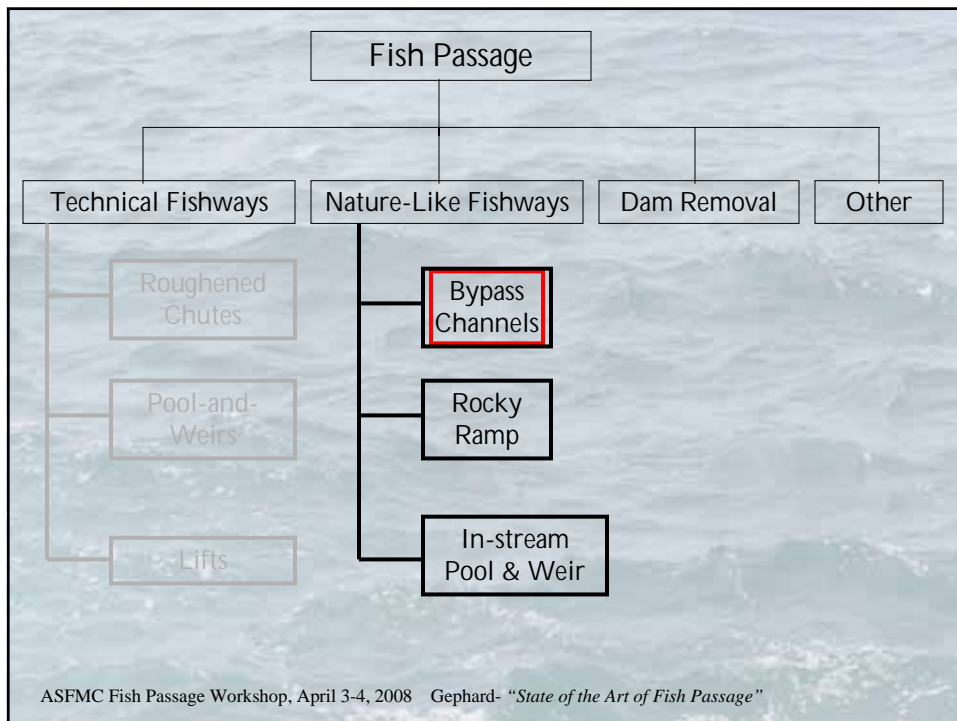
Fish Passage

Technical Fishways

Nature-Like Fishways

Dam Removal

Other

Roughened Chutes

Pool-and-Weirs

Lifts

Bypass Channels

Rocky Ramp

In-stream Pool & Weir

ASFMC Fish Passage Workshop, April 3-4, 2008 Gephard- *"State of the Art of Fish Passage"*